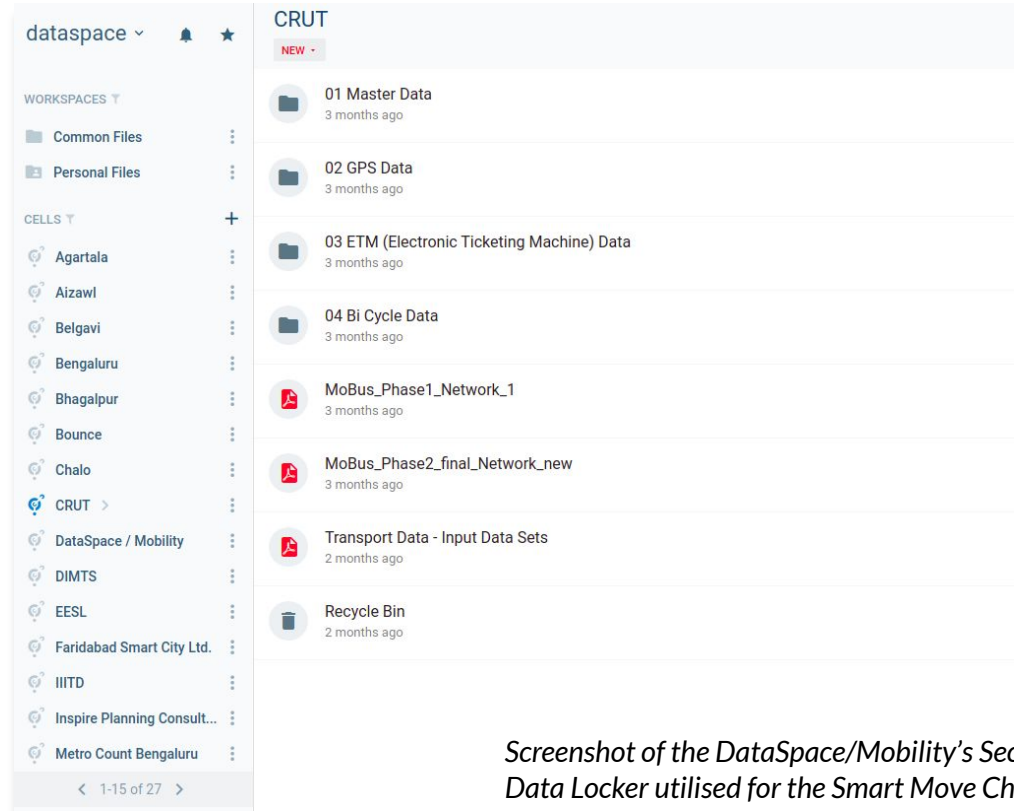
dataspace

WORKSPACES

Common Files

Personal Files

CELLS

Agartala

Aizawl

Belgavi

Bengaluru

Bhagalpur

Bounce

Chalo

CRUT

DataSpace / Mobility

DIMTS

EESL

Faridabad Smart City Ltd.

IIITD

Inspire Planning Consult...

Metro Count Bengaluru

1-15 of 27

CRUT

NEW

01 Master Data
3 months ago

02 GPS Data
3 months ago

03 ETM (Electronic Ticketing Machine) Data
3 months ago

04 Bi Cycle Data
3 months ago

MoBus_Phase1_Network_1
3 months ago

MoBus_Phase2_final_Network_new
3 months ago

Transport Data - Input Data Sets
2 months ago

Recycle Bin
2 months ago

Screenshot of the DataSpace/Mobility's Se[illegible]
Data Locker utilised for the Smart Move Ch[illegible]